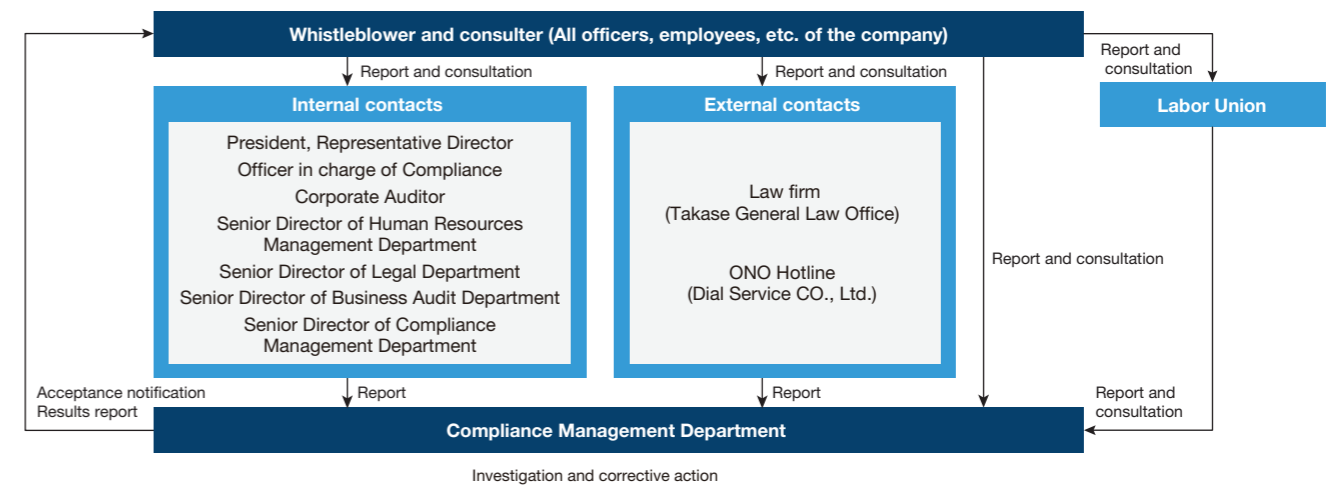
Whistleblower and consulter (All officers, employees, etc. of the company)

Report and consultation

Report and consultation

Report and consultation

Internal contacts

President, Representative Director
Officer in charge of Compliance
Corporate Auditor
Senior Director of Human Resources Management Department
Senior Director of Legal Department
Senior Director of Business Audit Department
Senior Director of Compliance Management Department

External contacts

Law firm
(Takase General Law Office)

ONO Hotline
(Dial Service CO., Ltd.)

Labor Union

Report and consultation

Acceptance notification
Results report

Report

Report

Report and consultation

Compliance Management Department

Investigation and corrective action